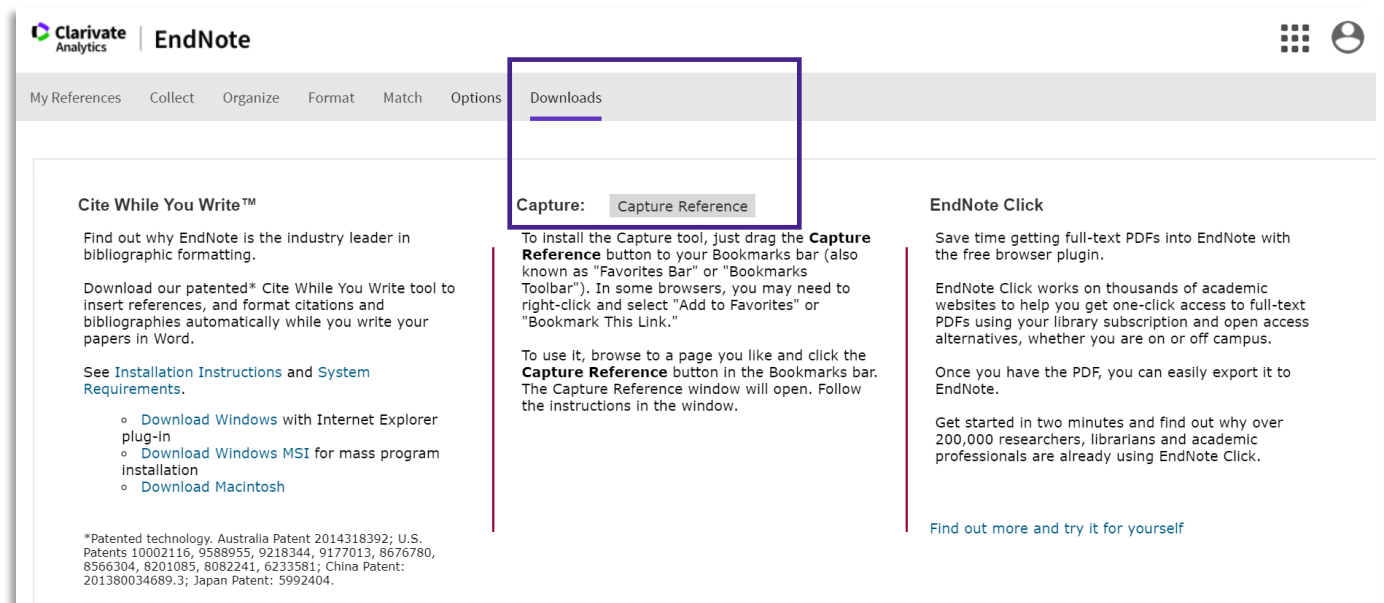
Clarivate Analytics | EndNote

My References Collect Organize Format Match Options Downloads

Cite While You Write™

Find out why EndNote is the industry leader in bibliographic formatting.

Download our patented* Cite While You Write tool to insert references, and format citations and bibliographies automatically while you write your papers in Word.

See Installation Instructions and System Requirements.

- Download Windows with Internet Explorer plug-in
- Download Windows MSI for mass program installation
- Download Macintosh

*Patented technology. Australia Patent 2014318392; U.S. Patents 10002116, 9588955, 9218344, 9177013, 8676780, 8566304, 8201085, 8082241, 6233581; China Patent: 201380034689.3; Japan Patent: 5992404.

Capture: Capture Reference

To install the Capture tool, just drag the **Capture Reference** button to your Bookmarks bar (also known as "Favorites Bar" or "Bookmarks Toolbar"). In some browsers, you may need to right-click and select "Add to Favorites" or "Bookmark This Link."

To use it, browse to a page you like and click the **Capture Reference** button in the Bookmarks bar. The Capture Reference window will open. Follow the instructions in the window.

EndNote Click

Save time getting full-text PDFs into EndNote with the free browser plugin.

EndNote Click works on thousands of academic websites to help you get one-click access to full-text PDFs using your library subscription and open access alternatives, whether you are on or off campus.

Once you have the PDF, you can easily export it to EndNote.

Get started in two minutes and find out why over 200,000 researchers, librarians and academic professionals are already using EndNote Click.

Find out more and try it for yourself